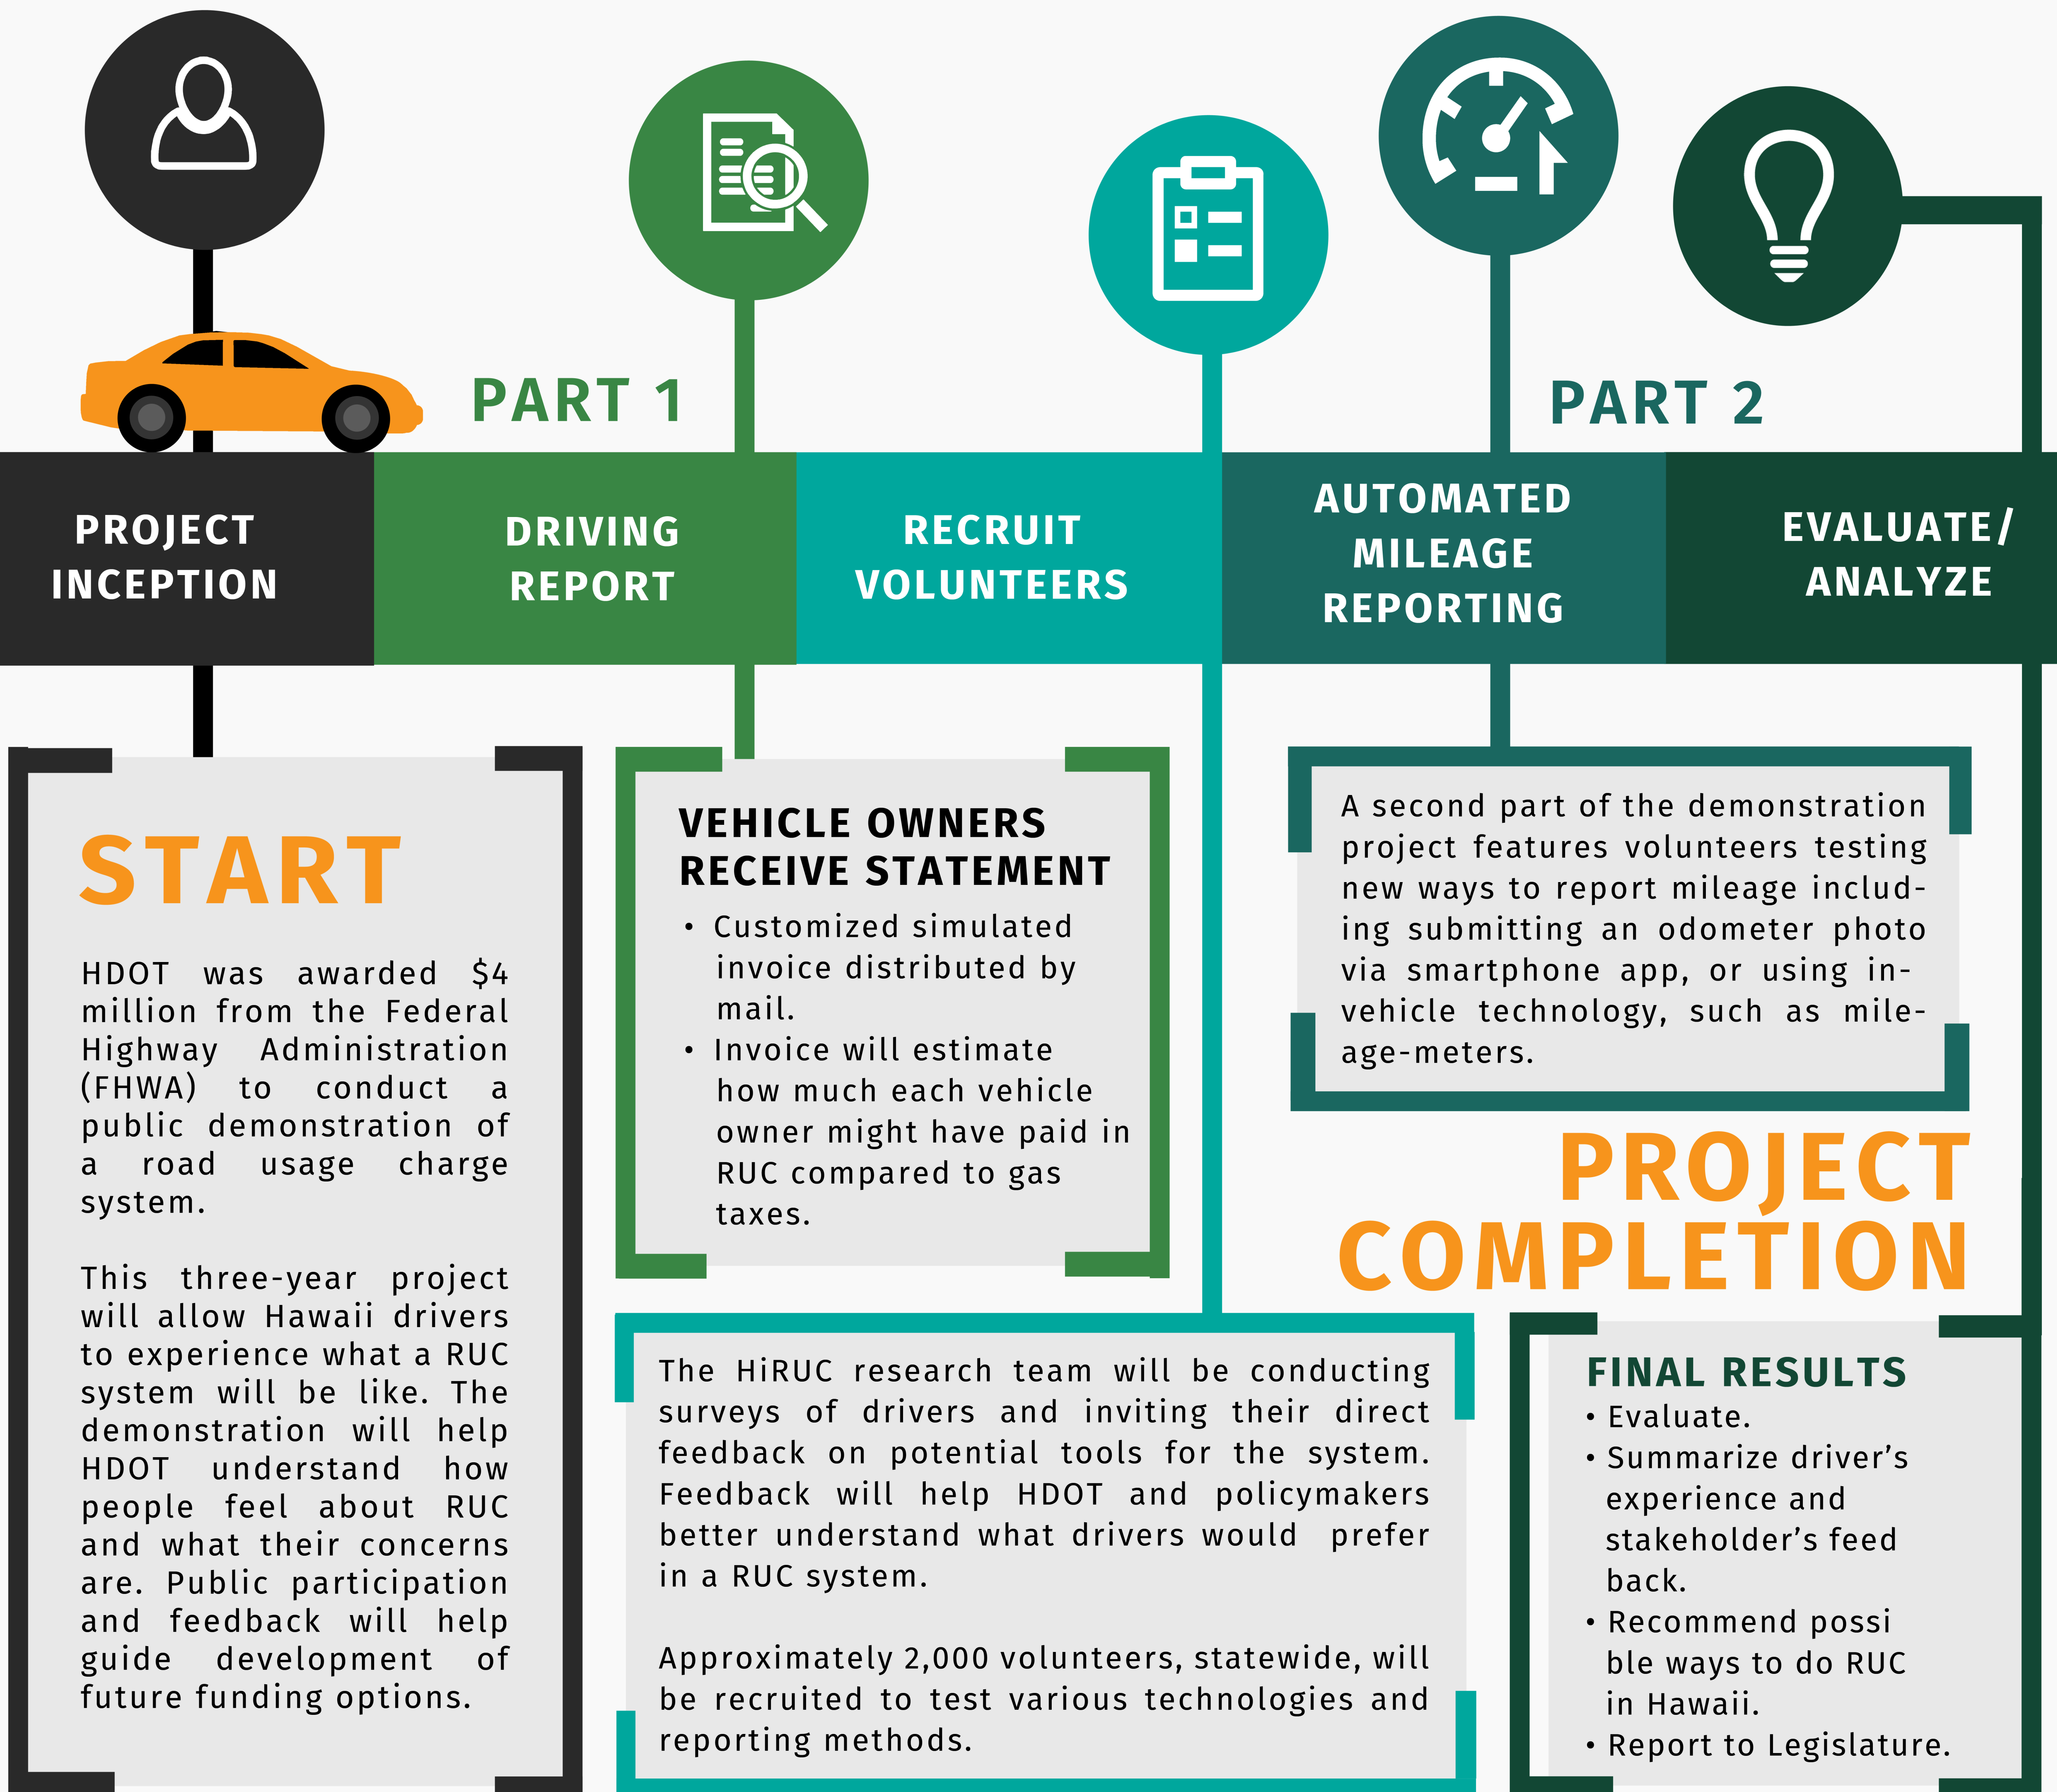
PART 1

PART 2

PROJECT INCEPTION

DRIVING REPORT

RECRUIT VOLUNTEERS

AUTOMATED MILEAGE REPORTING

EVALUATE/ ANALYZE

START

HDOT was awarded $4 million from the Federal Highway Administration (FHWA) to conduct a public demonstration of a road usage charge system.

This three-year project will allow Hawaii drivers to experience what a RUC system will be like. The demonstration will help HDOT understand how people feel about RUC and what their concerns are. Public participation and feedback will help guide development of future funding options.

VEHICLE OWNERS RECEIVE STATEMENT

• Customized simulated invoice distributed by mail.
• Invoice will estimate how much each vehicle owner might have paid in RUC compared to gas taxes.

A second part of the demonstration project features volunteers testing new ways to report mileage including submitting an odometer photo via smartphone app, or using in-vehicle technology, such as mileage-meters.

PROJECT COMPLETION

The HiRUC research team will be conducting surveys of drivers and inviting their direct feedback on potential tools for the system. Feedback will help HDOT and policymakers better understand what drivers would prefer in a RUC system.

Approximately 2,000 volunteers, statewide, will be recruited to test various technologies and reporting methods.

FINAL RESULTS
• Evaluate.
• Summarize driver's experience and stakeholder's feed back.
• Recommend possi ble ways to do RUC in Hawaii.
• Report to Legislature.